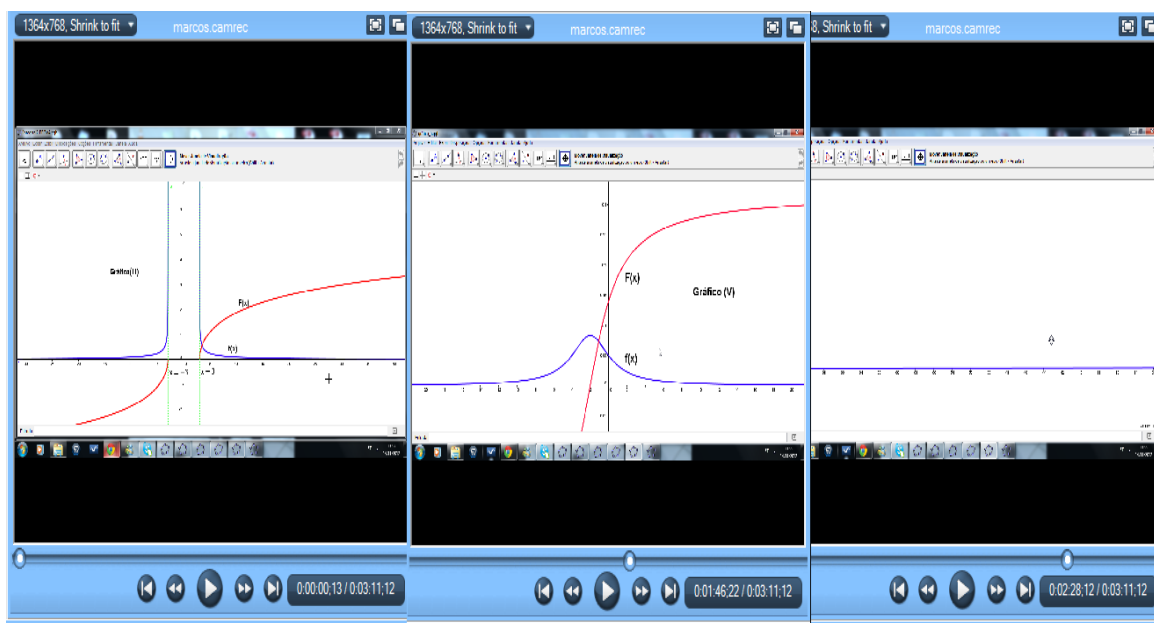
1364x768, Shrink to fit
marcos.camrec

Gráfico (II)
F(x)
f(x)
x = -1
x = 1

0:00:00;13 / 0:03:11;12

1364x768, Shrink to fit
marcos.camrec

F(x)
Gráfico (V)
f(x)

0:01:46;22 / 0:03:11;12

8, Shrink to fit
marcos.camrec

0:02:28;12 / 0:03:11;12